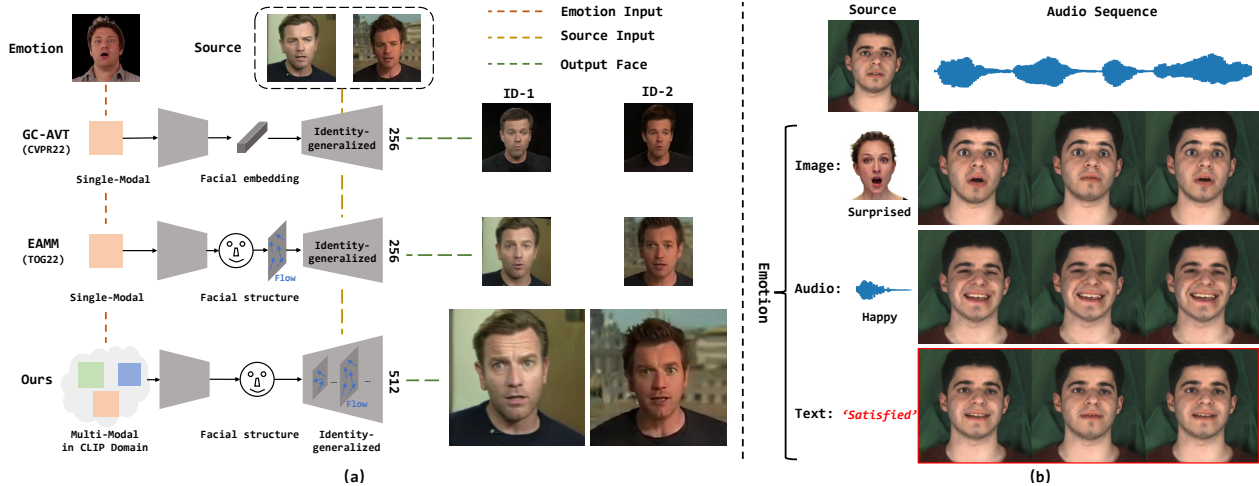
Emotion

Source

Emotion Input

Source Input

Output Face

ID-1

ID-2

GC-AVT (CVPR22)

Single-Modal

Facial embedding

Identity-generalized

256

EAMM (TOG22)

Single-Modal

Flow

Facial structure

Identity-generalized

256

Ours

Multi-Modal in CLIP Domain

Facial structure

Flow

Identity-generalized

512

(a)

Source

Audio Sequence

Emotion

Image:

Surprised

Audio:

Happy

Text: 'Satisfied'

(b)